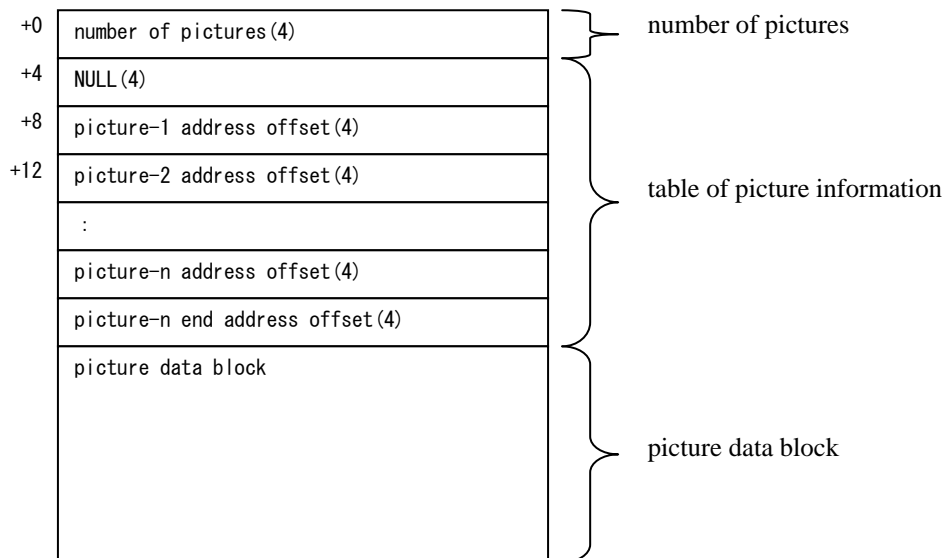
+0 number of pictures(4)

+4 NULL(4)

+8 picture-1 address offset(4)

+12 picture-2 address offset(4)

:

picture-n address offset(4)

picture-n end address offset(4)

picture data block

number of pictures

table of picture information

picture data block